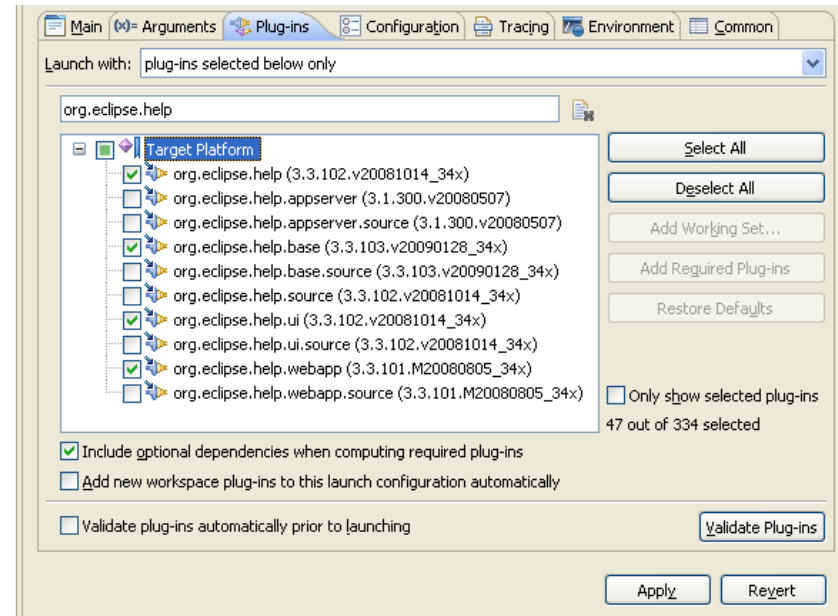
Main (x)= Arguments Plug-ins Configuration Tracing Environment Common

Launch with: plug-ins selected below only

org.eclipse.help

Target Platform
org.eclipse.help (3.3.102.v20081014_34x)
org.eclipse.help.appserver (3.1.300.v20080507)
org.eclipse.help.appserver.source (3.1.300.v20080507)
org.eclipse.help.base (3.3.103.v20090128_34x)
org.eclipse.help.base.source (3.3.103.v20090128_34x)
org.eclipse.help.source (3.3.102.v20081014_34x)
org.eclipse.help.ui (3.3.102.v20081014_34x)
org.eclipse.help.ui.source (3.3.102.v20081014_34x)
org.eclipse.help.webapp (3.3.101.M20080805_34x)
org.eclipse.help.webapp.source (3.3.101.M20080805_34x)

Select All
Deselect All
Add Working Set...
Add Required Plug-ins
Restore Defaults

Only show selected plug-ins
47 out of 334 selected

Include optional dependencies when computing required plug-ins
Add new workspace plug-ins to this launch configuration automatically

Validate plug-ins automatically prior to launching
Validate Plug-ins

Apply
Revert